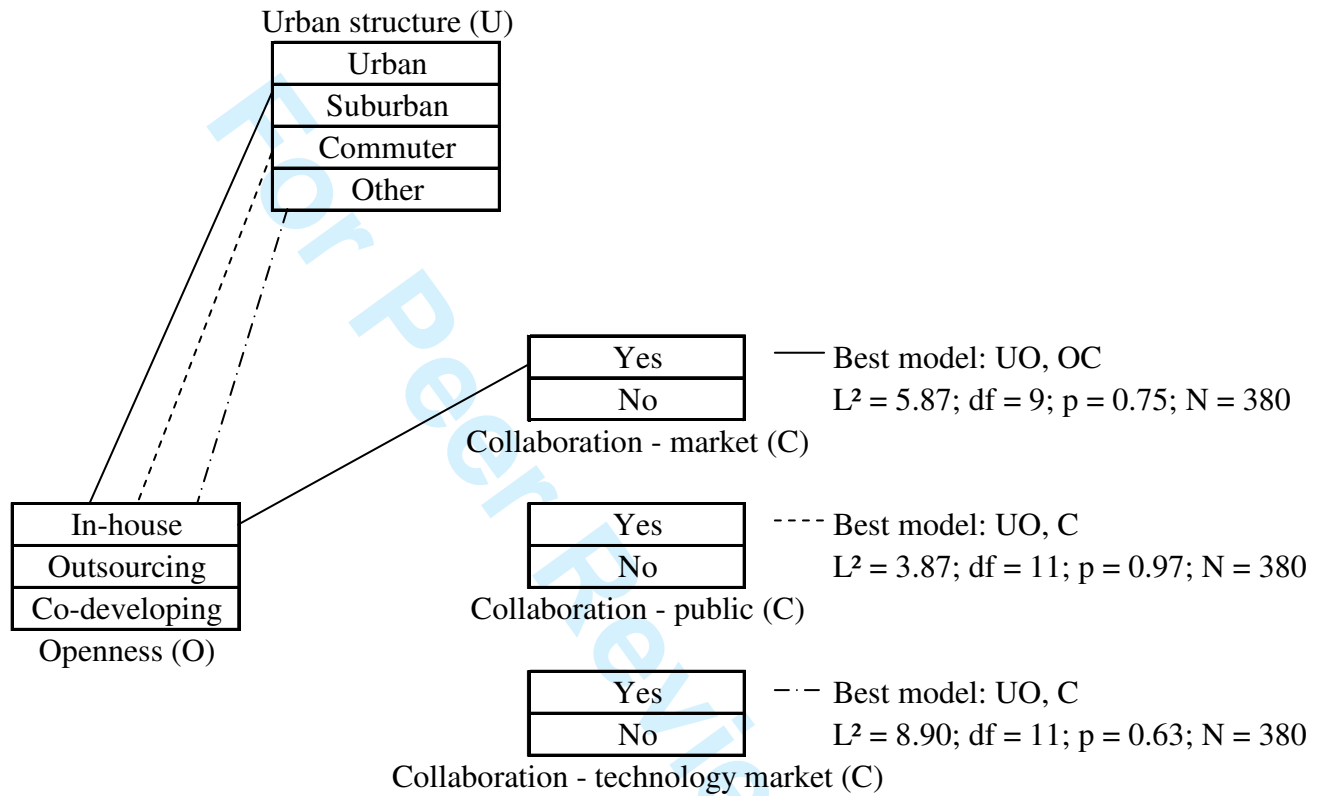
Urban structure (U)

Urban
Suburban
Commuter
Other

Yes
No
Collaboration - market (C)

Best model: UO, OC
$L^2 = 5.87$; df = 9; p = 0.75; N = 380

In-house
Outsourcing
Co-developing
Openness (O)

Yes
No
Collaboration - public (C)

Best model: UO, C
$L^2 = 3.87$; df = 11; p = 0.97; N = 380

Yes
No
Collaboration - technology market (C)

Best model: UO, C
$L^2 = 8.90$; df = 11; p = 0.63; N = 380

For Peer Review